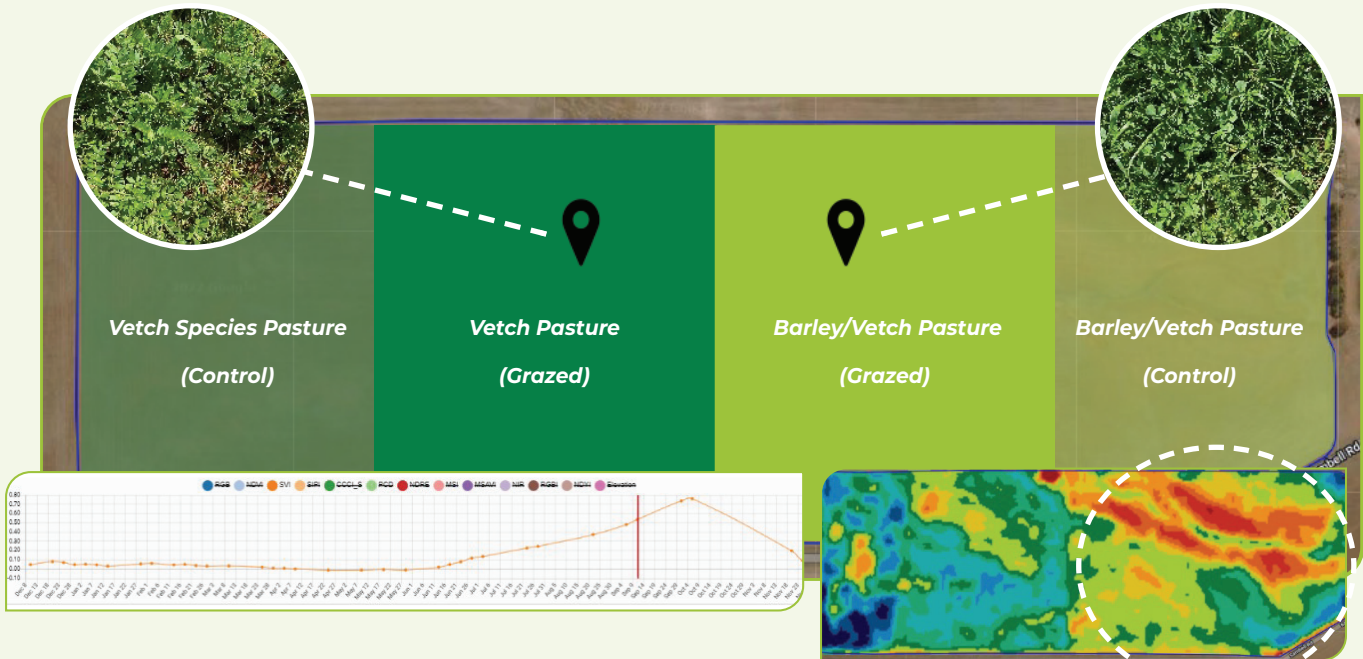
Vetch Species Pasture

(Control)

Vetch Pasture

(Grazed)

Barley/Vetch Pasture

(Grazed)

Barley/Vetch Pasture

(Control)

RGB NDVI SVI SIPI CCCI_S RCD NDRE MSI MSAVI NIR RGBI NDWI Elevation

0.80
0.70
0.60
0.50
0.40
0.30
0.20
0.10
0.00
-0.10

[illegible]